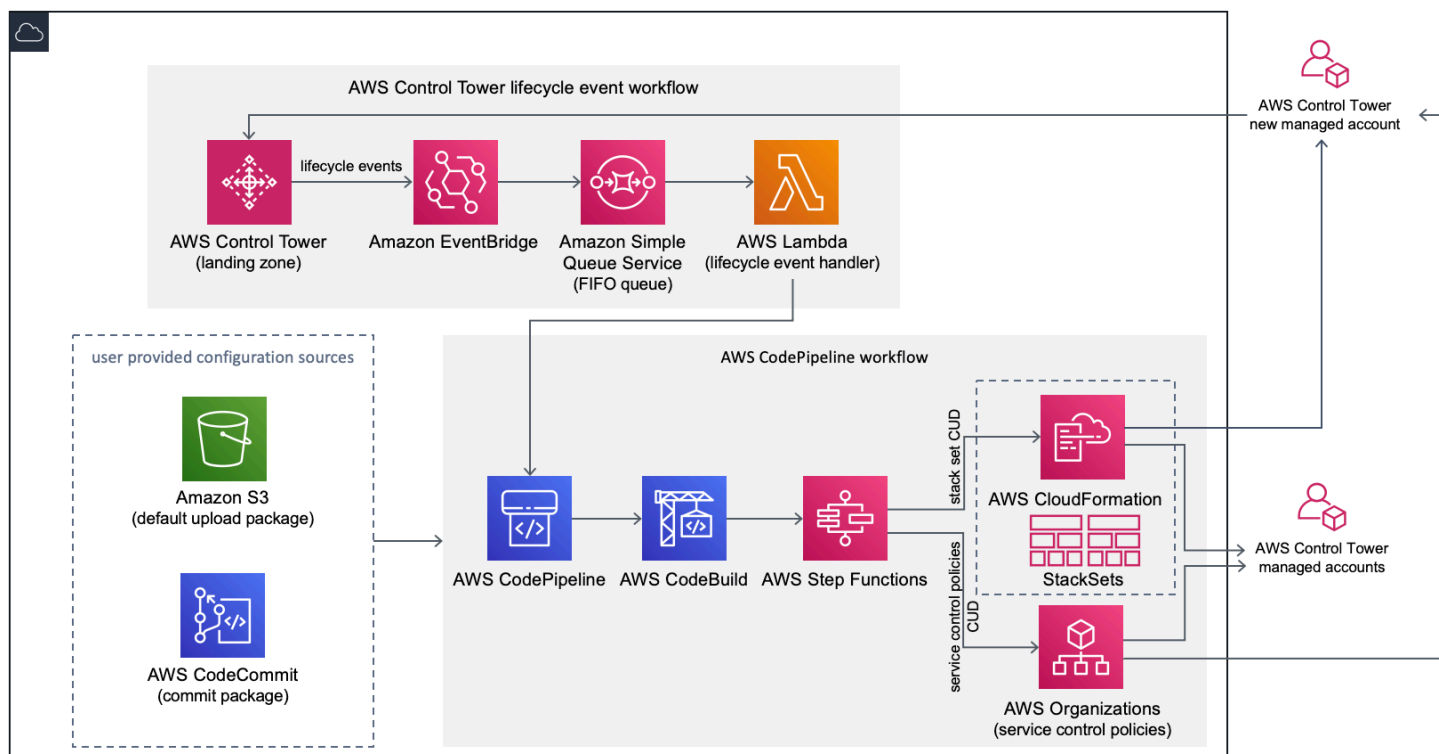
AWS Control Tower lifecycle event workflow

lifecycle events

AWS Control Tower (landing zone)

Amazon EventBridge

Amazon Simple Queue Service (FIFO queue)

AWS Lambda (lifecycle event handler)

AWS Control Tower new managed account

user provided configuration sources

Amazon S3 (default upload package)

AWS CodeCommit (commit package)

AWS CodePipeline workflow

AWS CodePipeline

AWS CodeBuild

AWS Step Functions

stack set CUD

service control policies CUD

AWS CloudFormation

StackSets

AWS Organizations (service control policies)

AWS Control Tower managed accounts